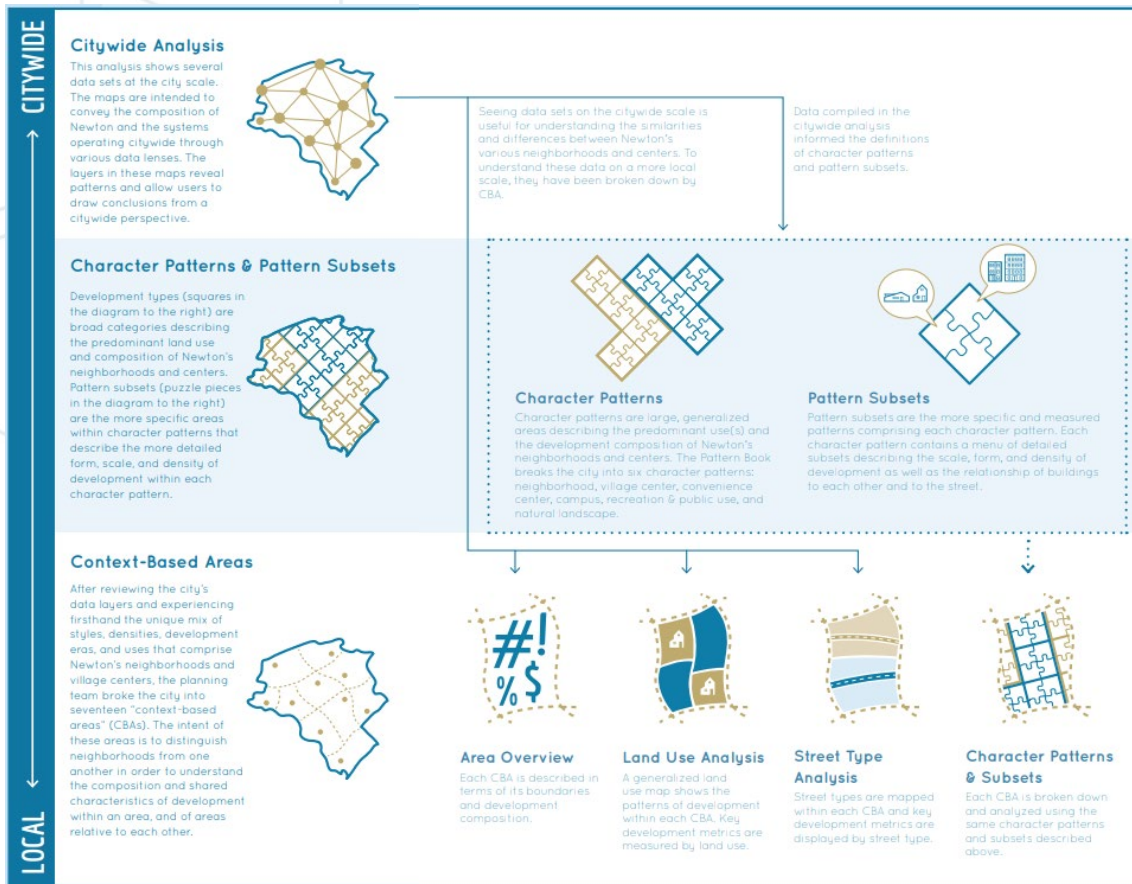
CITYWIDE

LOCAL

Citywide Analysis

This analysis shows several data sets at the city scale. The maps are intended to convey the composition of Newton and the systems operating citywide through various data lenses. The layers in these maps reveal patterns and allow users to draw conclusions from a citywide perspective.

Seeing data sets on the citywide scale is useful for understanding the similarities and differences between Newton's various neighborhoods and centers. To understand these data on a more local scale, they have been broken down by CBA.

Data compiled in the citywide analysis informed the definitions of character patterns and pattern subsets.

Character Patterns & Pattern Subsets

Development types (squares in the diagram to the right) are broad categories describing the predominant land use and composition of Newton's neighborhoods and centers. Pattern subsets (puzzle pieces in the diagram to the right) are the more specific areas within character patterns that describe the more detailed form, scale, and density of development within each character pattern.

Character Patterns

Character patterns are large, generalized areas describing the predominant use(s) and the development composition of Newton's neighborhoods and centers. The Pattern Book breaks the city into six character patterns: neighborhood, village center, convenience center, campus, recreation & public use, and natural landscape.

Pattern Subsets

Pattern subsets are the more specific and measured patterns comprising each character pattern. Each character pattern contains a menu of detailed subsets describing the scale, form, and density of development as well as the relationship of buildings to each other and to the street.

Context-Based Areas

After reviewing the city's data layers and experiencing firsthand the unique mix of styles, densities, development eras, and uses that comprise Newton's neighborhoods and village centers, the planning team broke the city into seventeen "context-based areas" (CBAs). The intent of these areas is to distinguish neighborhoods from one another in order to understand the composition and shared characteristics of development within an area, and of areas relative to each other.

#!
%$

Area Overview

Each CBA is described in terms of its boundaries and development composition.

Land Use Analysis

A generalized land use map shows the patterns of development within each CBA. Key development metrics are measured by land use.

Street Type Analysis

Street types are mapped within each CBA and key development metrics are displayed by street type.

Character Patterns & Subsets

Each CBA is broken down and analyzed using the same character patterns and subsets described above.